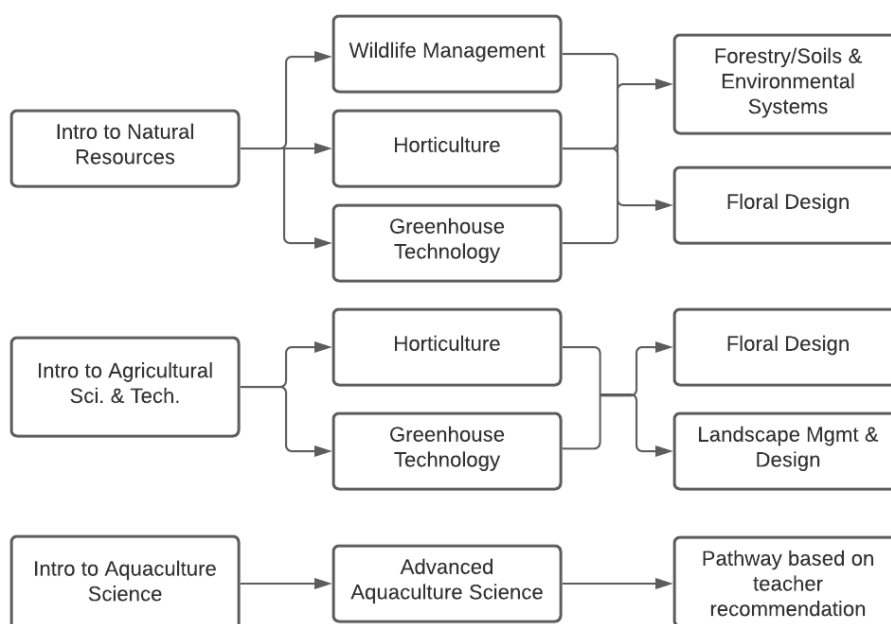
Intro to Natural Resources

Wildlife Management

Horticulture

Greenhouse Technology

Forestry/Soils & Environmental Systems

Floral Design

Intro to Agricultural Sci. & Tech.

Horticulture

Greenhouse Technology

Floral Design

Landscape Mgmt & Design

Intro to Aquaculture Science

Advanced Aquaculture Science

Pathway based on teacher recommendation